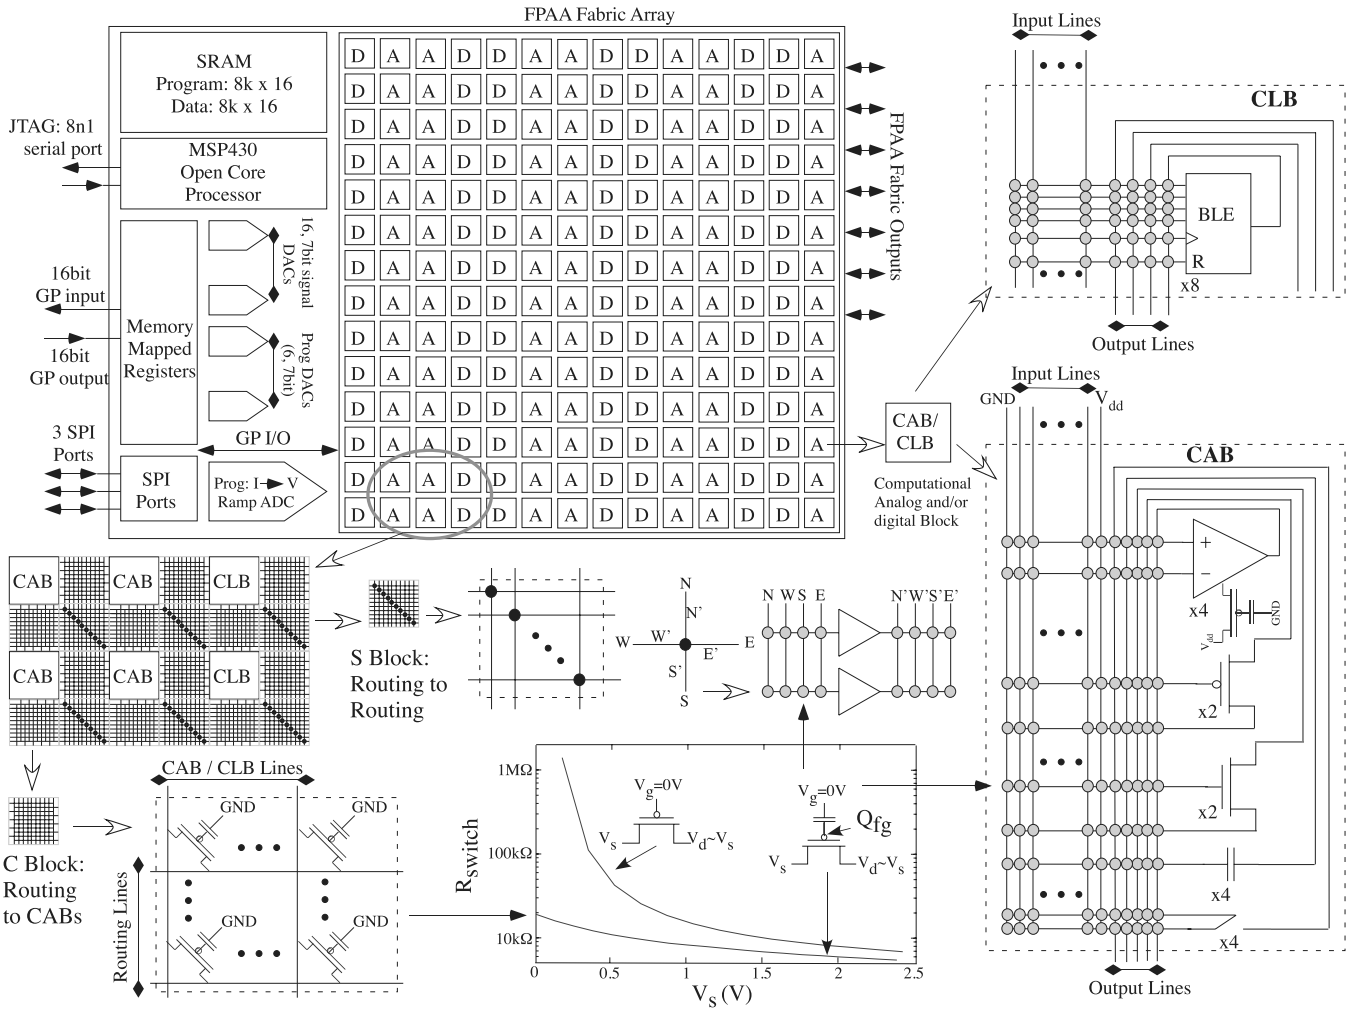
FPAA Fabric Array

SRAM
Program: 8k x 16
Data: 8k x 16

JTAG: 8n1
serial port

MSP430
Open Core
Processor

16, 7bit signal DACs

Prog DACs (6, 7bit)

16bit
GP input

16bit
GP output

Memory
Mapped
Registers

3 SPI
Ports

SPI
Ports

GP I/O

Prog: I → V
Ramp ADC

| D | A | A | D | D | A | A | D | D | A | A | D | D | A |
|---|---|---|---|---|---|---|---|---|---|---|---|---|---|
| D | A | A | D | D | A | A | D | D | A | A | D | D | A |
| D | A | A | D | D | A | A | D | D | A | A | D | D | A |
| D | A | A | D | D | A | A | D | D | A | A | D | D | A |
| D | A | A | D | D | A | A | D | D | A | A | D | D | A |
| D | A | A | D | D | A | A | D | D | A | A | D | D | A |
| D | A | A | D | D | A | A | D | D | A | A | D | D | A |
| D | A | A | D | D | A | A | D | D | A | A | D | D | A |
| D | A | A | D | D | A | A | D | D | A | A | D | D | A |
| D | A | A | D | D | A | A | D | D | A | A | D | D | A |
| D | A | A | D | D | A | A | D | D | A | A | D | D | A |
| D | A | A | D | D | A | A | D | D | A | A | D | D | A |
| D | A | A | D | D | A | A | D | D | A | A | D | D | A |
| D | A | A | D | D | A | A | D | D | A | A | D | D | A |

FPAA Fabric Outputs

Input Lines

CLB

BLE

R

x8

Output Lines

CAB/
CLB

Computational
Analog and/or
digital Block

Input Lines

GND

$V_{dd}$

CAB

+

−

x4

GND

$V_{dd}$

x2

x2

x4

x4

Output Lines

CAB CAB CLB
CAB CAB CLB

S Block:
Routing to
Routing

N
N'
W W' E' E
S'
S

N W S E
N'W'S'E'

C Block:
Routing
to CABs

CAB / CLB Lines

GND
GND
GND
GND

Routing Lines

$1M\Omega$
$100k\Omega$
$10k\Omega$

$R_{switch}$

$V_g$=0V
$V_s$
$V_d$~$V_s$

$V_g$=0V
$Q_{fg}$
$V_s$
$V_d$~$V_s$

0 0.5 1 1.5 2 2.5

$V_S$ (V)